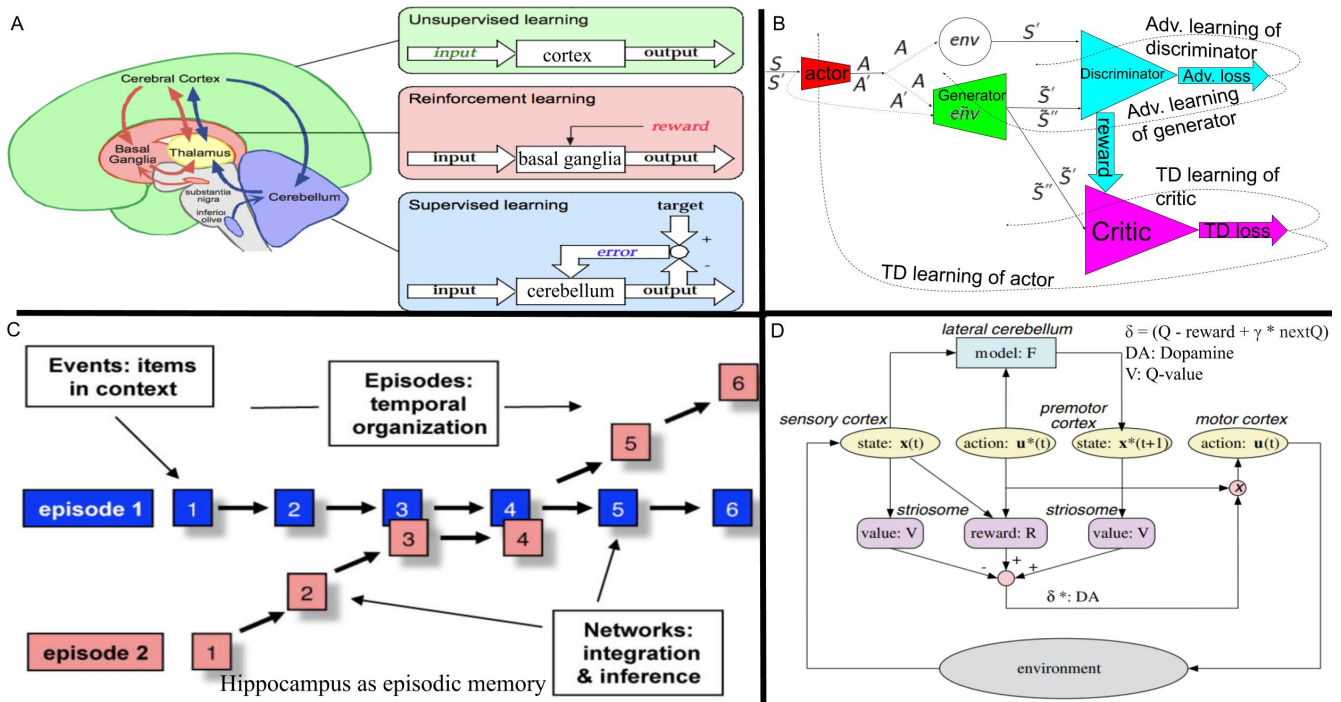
A

Cerebral Cortex
Basal Ganglia
Thalamus
substantia nigra
inferior olive
Cerebellum

Unsupervised learning
input
cortex
output

Reinforcement learning
reward
input
basal ganglia
output

Supervised learning
target
+
error
-
input
cerebellum
output

B

$S$
$S'$
actor
$A$
$A'$
$A$
env
$S'$
$A$
$A'$
Generator
$\tilde{env}$
$\tilde{S}'$
$\tilde{S}''$
Discriminator
Adv. loss
Adv. learning of discriminator
Adv. learning of generator
reward
$\tilde{S}''$
$\tilde{S}'$
TD learning of critic
Critic
TD loss
TD learning of actor

C

Events: items in context
Episodes: temporal organization
6
5
episode 1
1
2
3
4
5
6
3
4
2
episode 2
1
Networks: integration & inference
Hippocampus as episodic memory

D

lateral cerebellum
model: F
δ = (Q - reward + γ * nextQ)
DA: Dopamine
V: Q-value
sensory cortex
premotor cortex
motor cortex
state: $\mathbf{x}$(t)
action: $\mathbf{u}$*(t)
state: $\mathbf{x}$*(t+1)
action: $\mathbf{u}$(t)
x
striosome
striosome
value: V
reward: R
value: V
-
+
+
δ *: DA
environment